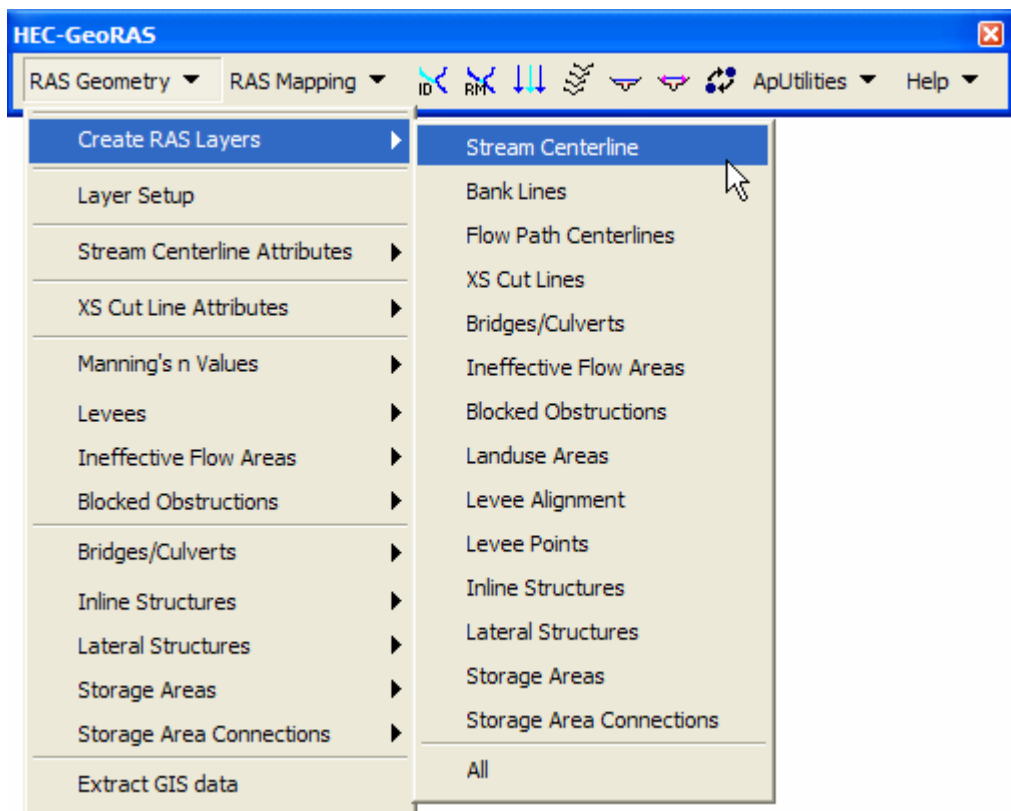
HEC-GeoRAS

RAS Geometry RAS Mapping ID RM ApUtilities Help

Create RAS Layers
Layer Setup
Stream Centerline Attributes
XS Cut Line Attributes
Manning's n Values
Levees
Ineffective Flow Areas
Blocked Obstructions
Bridges/Culverts
Inline Structures
Lateral Structures
Storage Areas
Storage Area Connections
Extract GIS data

Stream Centerline
Bank Lines
Flow Path Centerlines
XS Cut Lines
Bridges/Culverts
Ineffective Flow Areas
Blocked Obstructions
Landuse Areas
Levee Alignment
Levee Points
Inline Structures
Lateral Structures
Storage Areas
Storage Area Connections
All